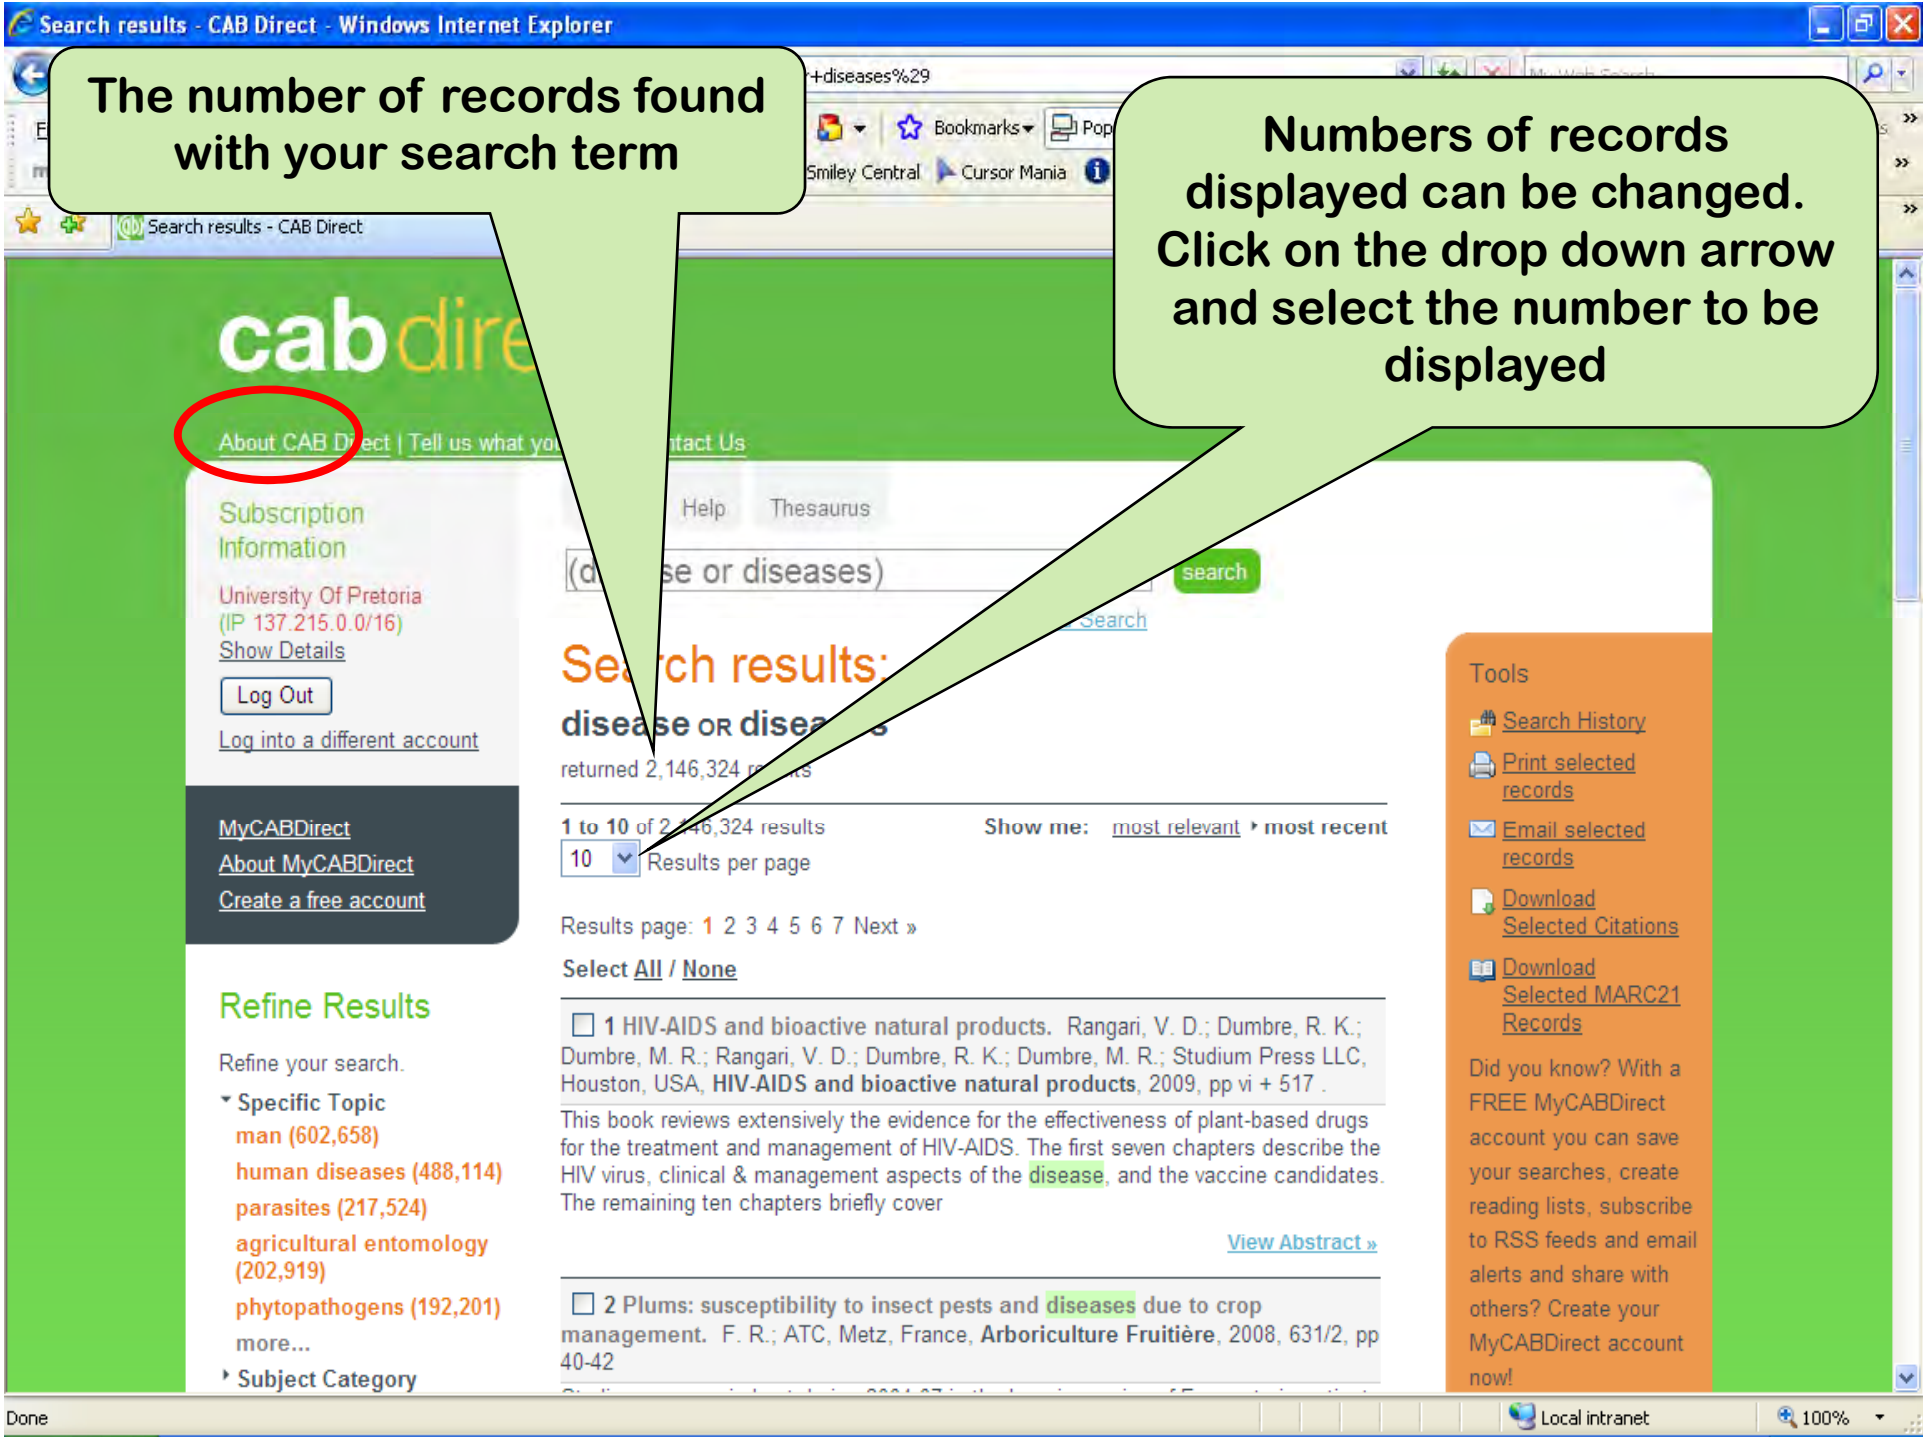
Search results - CAB Direct - Windows Internet Explorer

The number of records found with your search term

+diseases%29

Bookmarks Pop

Smiley Central Cursor Mania

Numbers of records displayed can be changed. Click on the drop down arrow and select the number to be displayed

Search results - CAB Direct

cab dire

About CAB Direct | Tell us what yo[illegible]ntact Us

Subscription Information

University Of Pretoria (IP 137.215.0.0/16)
Show Details

Log Out

Log into a different account

MyCABDirect
About MyCABDirect
Create a free account

Refine Results

Refine your search.

Specific Topic
man (602,658)
human diseases (488,114)
parasites (217,524)
agricultural entomology (202,919)
phytopathogens (192,201)
more...
Subject Category

Help Thesaurus

(d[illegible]se or diseases) search

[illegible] Search

Se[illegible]ch results:

disease OR disea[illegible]s

returned 2,146,324 r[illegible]s

1 to 10 of 2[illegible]46,324 results Show me: most relevant most recent

10 Results per page

Results page: 1 2 3 4 5 6 7 Next »

Select All / None

1 HIV-AIDS and bioactive natural products. Rangari, V. D.; Dumbre, R. K.; Dumbre, M. R.; Rangari, V. D.; Dumbre, R. K.; Dumbre, M. R.; Studium Press LLC, Houston, USA, HIV-AIDS and bioactive natural products, 2009, pp vi + 517 .

This book reviews extensively the evidence for the effectiveness of plant-based drugs for the treatment and management of HIV-AIDS. The first seven chapters describe the HIV virus, clinical & management aspects of the disease, and the vaccine candidates. The remaining ten chapters briefly cover

View Abstract »

2 Plums: susceptibility to insect pests and diseases due to crop management. F. R.; ATC, Metz, France, Arboriculture Fruitière, 2008, 631/2, pp 40-42

Tools

Search History
Print selected records
Email selected records
Download Selected Citations
Download Selected MARC21 Records

Did you know? With a FREE MyCABDirect account you can save your searches, create reading lists, subscribe to RSS feeds and email alerts and share with others? Create your MyCABDirect account now!

Done Local intranet 100%